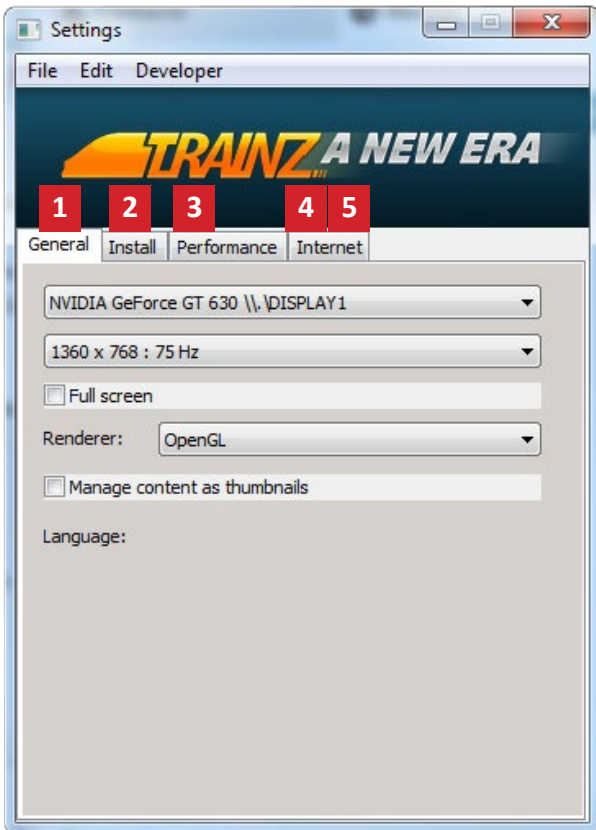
Settings

File Edit Developer

TRAINZ A NEW ERA

1 2 3 4 5

General Install Performance Internet

NVIDIA GeForce GT 630 \\.\DISPLAY1

1360 x 768 : 75 Hz

Full screen

Renderer: OpenGL

Manage content as thumbnails

Language: